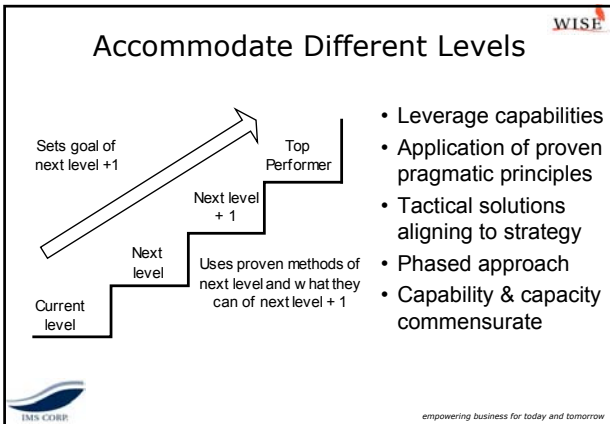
WISE

Accommodate Different Levels

Sets goal of next level +1

Top Performer

Next level + 1

Next level

Current level

Uses proven methods of next level and w hat they can of next level + 1

- Leverage capabilities
- Application of proven pragmatic principles
- Tactical solutions aligning to strategy
- Phased approach
- Capability & capacity commensurate

IMS CORP.

empowering business for today and tomorrow